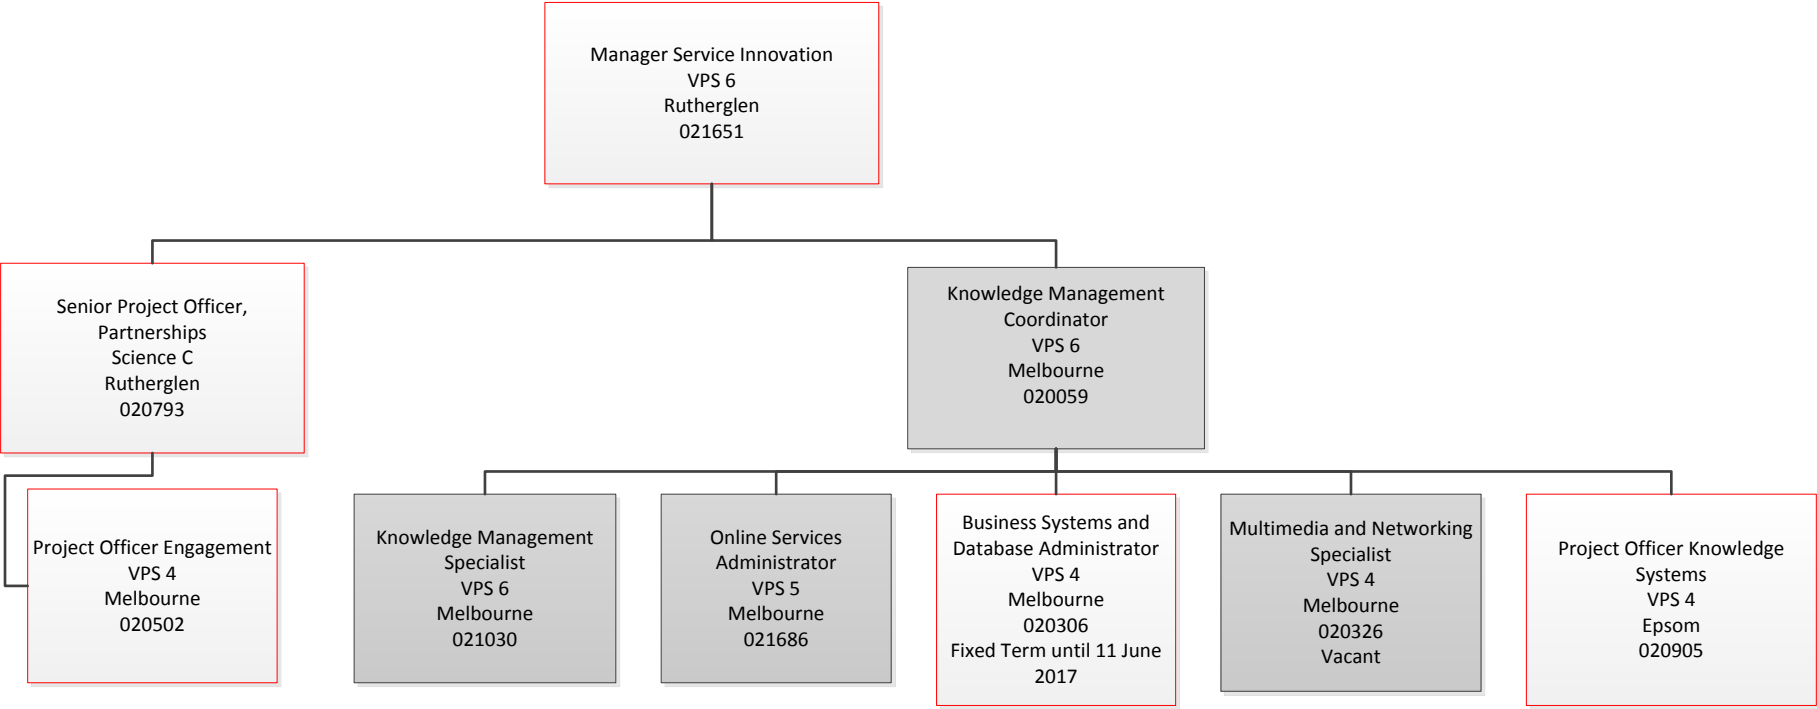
Manager Service Innovation
VPS 6
Rutherglen
021651

Senior Project Officer, Partnerships
Science C
Rutherglen
020793

Knowledge Management Coordinator
VPS 6
Melbourne
020059

Project Officer Engagement
VPS 4
Melbourne
020502

Knowledge Management Specialist
VPS 6
Melbourne
021030

Online Services Administrator
VPS 5
Melbourne
021686

Business Systems and Database Administrator
VPS 4
Melbourne
020306
Fixed Term until 11 June 2017

Multimedia and Networking Specialist
VPS 4
Melbourne
020326
Vacant

Project Officer Knowledge Systems
VPS 4
Epsom
020905